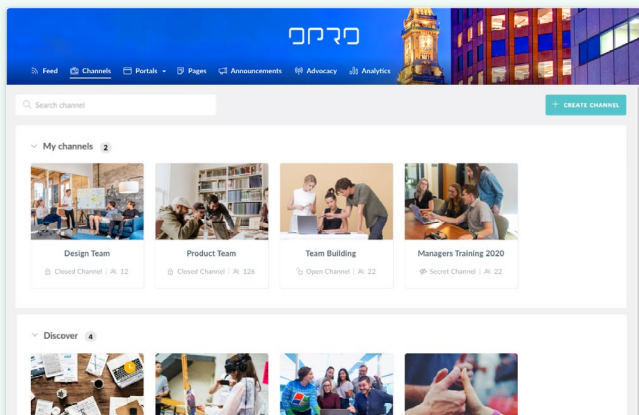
OPRO

Feed Channels Portals Pages Announcements Advocacy Analytics

Search channel

+ CREATE CHANNEL

My channels 2

Design Team
Closed Channel | 12

Product Team
Closed Channel | 126

Team Building
Open Channel | 22

Managers Training 2020
Secret Channel | 22

Discover 4